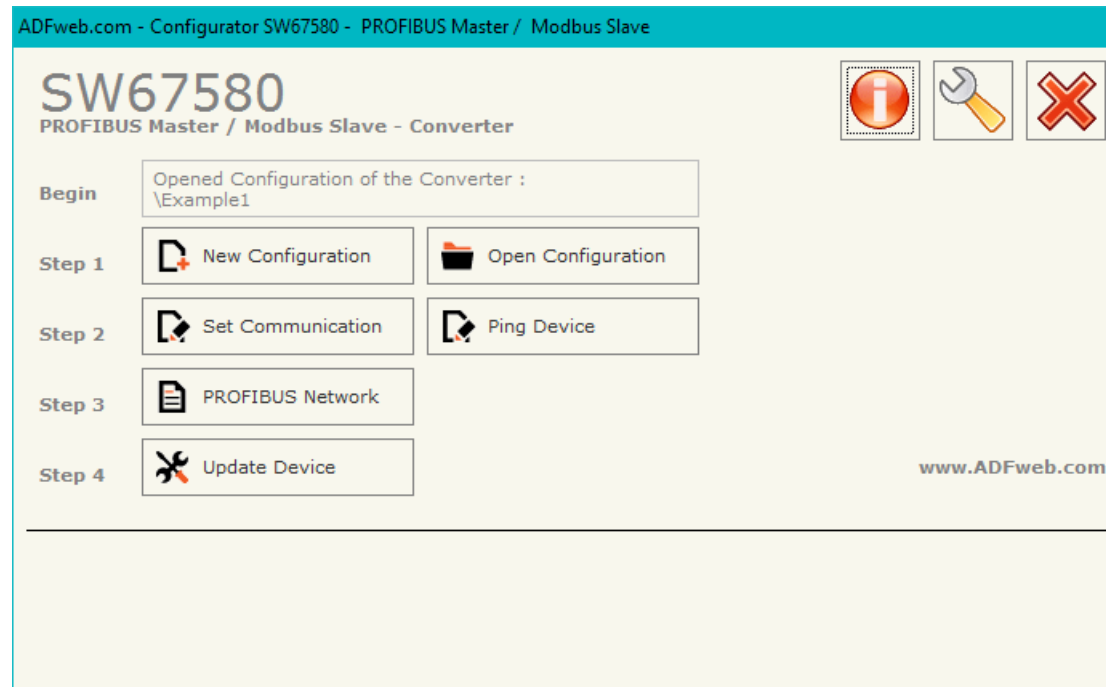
ADFweb.com - Configurator SW67580 - PROFIBUS Master / Modbus Slave

SW67580
PROFIBUS Master / Modbus Slave - Converter

Begin
Opened Configuration of the Converter :
\Example1

Step 1
New Configuration
Open Configuration

Step 2
Set Communication
Ping Device

Step 3
PROFIBUS Network

Step 4
Update Device

www.ADFweb.com